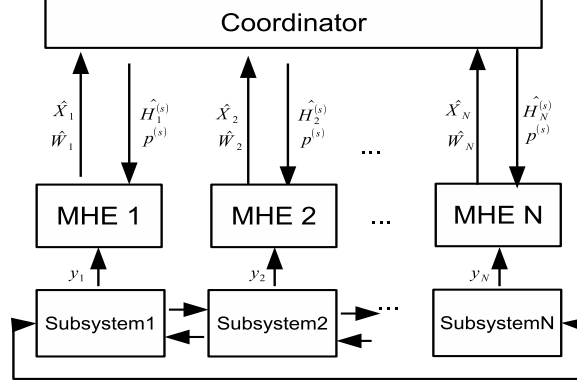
Coordinator

$\hat{X}_1$
$\hat{W}_1$

$\hat{H}_1^{(s)}$
$p^{(s)}$

$\hat{X}_2$
$\hat{W}_2$

$\hat{H}_2^{(s)}$
$p^{(s)}$

...

$\hat{X}_N$
$\hat{W}_N$

$\hat{H}_N^{(s)}$
$p^{(s)}$

MHE 1

MHE 2

...

MHE N

$y_1$

$y_2$

$y_N$

Subsystem1

Subsystem2

...

SubsystemN